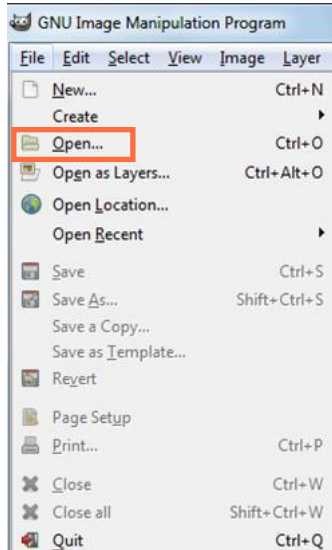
GNU Image Manipulation Program

File Edit Select View Image Layer

New... Ctrl+N
Create
Open... Ctrl+O
Open as Layers... Ctrl+Alt+O
Open Location...
Open Recent

Save Ctrl+S
Save As... Shift+Ctrl+S
Save a Copy...
Save as Template...
Revert

Page Setup
Print... Ctrl+P

Close Ctrl+W
Close all Shift+Ctrl+W
Quit Ctrl+Q